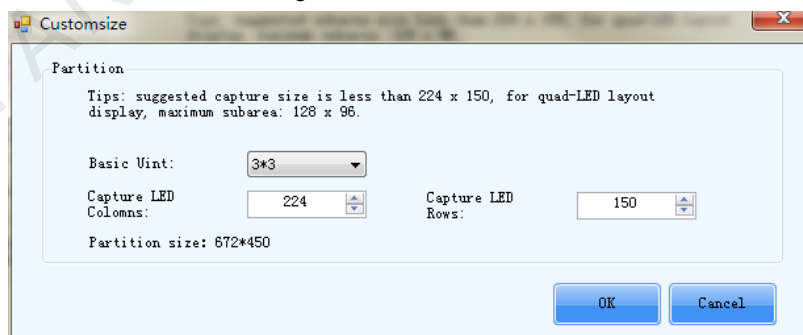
Customsize

Partition

Tips: suggested capture size is less than 224 x 150, for quad-LED layout display, maximum subarea: 128 x 96.

Basic Uint: 3*3

Capture LED Colomns: 224

Capture LED Rows: 150

Partition size: 672*450

OK

Cancel